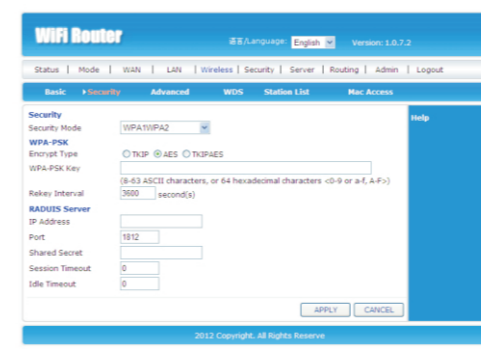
WiFi Router

语言/Language: English

Version: 1.0.7.2

Status | Mode | WAN | LAN | Wireless | Security | Server | Routing | Admin | Logout

Basic ▸Security Advanced WDS Station List Mac Access

Security

Security Mode WPA1WPA2

WPA-PSK

Encrypt Type TKIP AES TKIPAES

WPA-PSK Key

(8-63 ASCII characters, or 64 hexadecimal characters <0-9 or a-f, A-F>)

Rekey Interval 3600 second(s)

RADIUS Server

IP Address

Port 1812

Shared Secret

Session Timeout 0

Idle Timeout 0

APPLY CANCEL

Help

2012 Copyright. All Rights Reserve